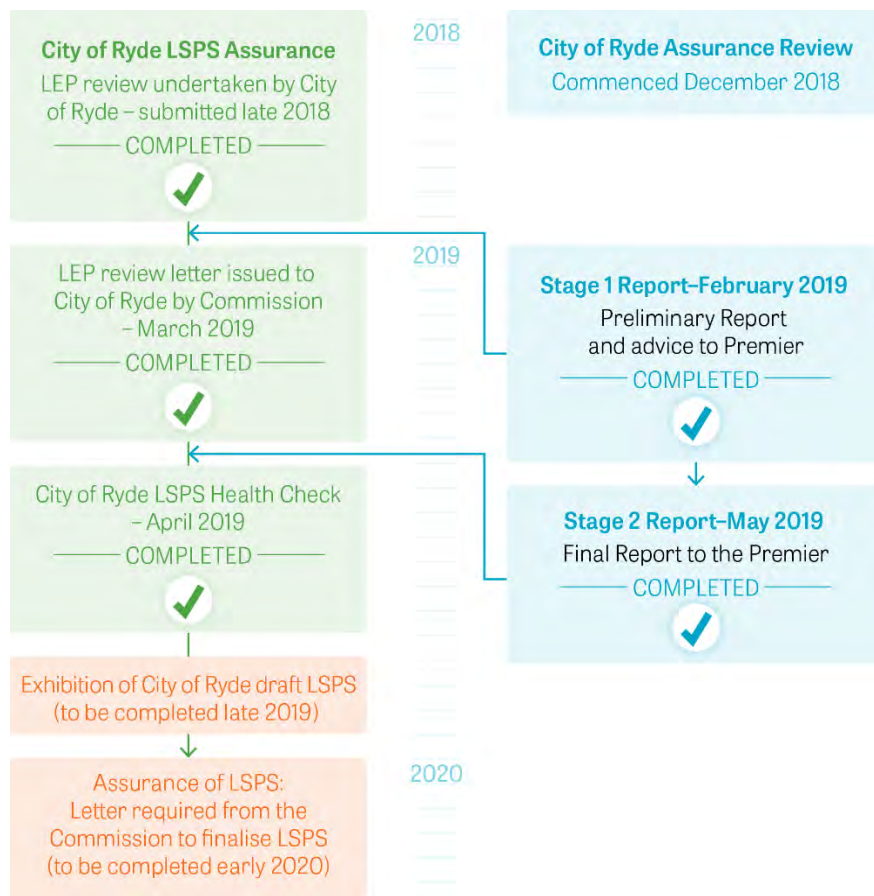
City of Ryde LSPS Assurance
LEP review undertaken by City of Ryde – submitted late 2018
COMPLETED

2018

City of Ryde Assurance Review
Commenced December 2018

LEP review letter issued to City of Ryde by Commission – March 2019
COMPLETED

2019

Stage 1 Report–February 2019
Preliminary Report and advice to Premier
COMPLETED

City of Ryde LSPS Health Check – April 2019
COMPLETED

Stage 2 Report–May 2019
Final Report to the Premier
COMPLETED

Exhibition of City of Ryde draft LSPS (to be completed late 2019)

Assurance of LSPS: Letter required from the Commission to finalise LSPS (to be completed early 2020)

2020